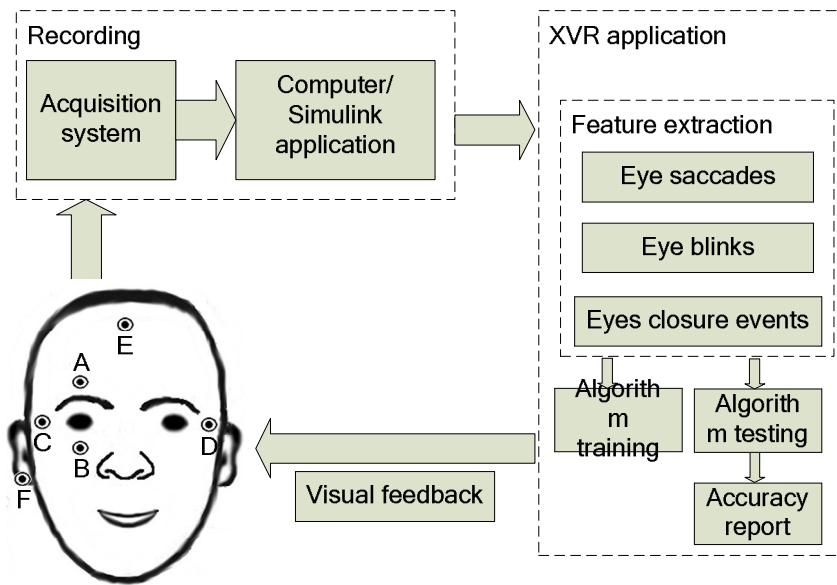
Recording

Acquisition system

Computer/ Simulink application

XVR application

Feature extraction

Eye saccades

Eye blinks

Eyes closure events

Algorith m training

Algorith m testing

Accuracy report

Visual feedback

E

A

C

D

B

F